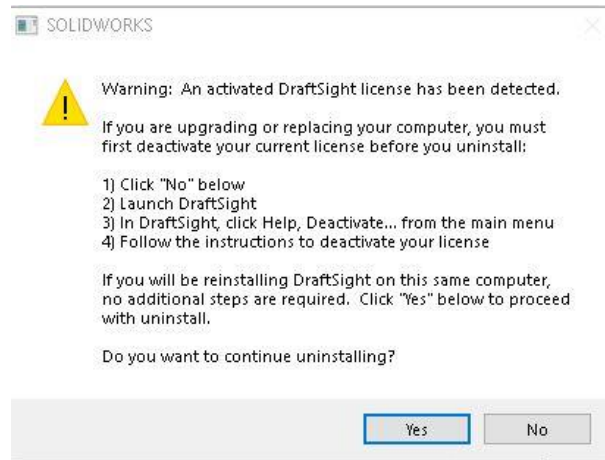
SOLIDWORKS

Warning: An activated DraftSight license has been detected.

If you are upgrading or replacing your computer, you must first deactivate your current license before you uninstall:

1) Click "No" below
2) Launch DraftSight
3) In DraftSight, click Help, Deactivate... from the main menu
4) Follow the instructions to deactivate your license

If you will be reinstalling DraftSight on this same computer, no additional steps are required. Click "Yes" below to proceed with uninstall.

Do you want to continue uninstalling?

Yes

No